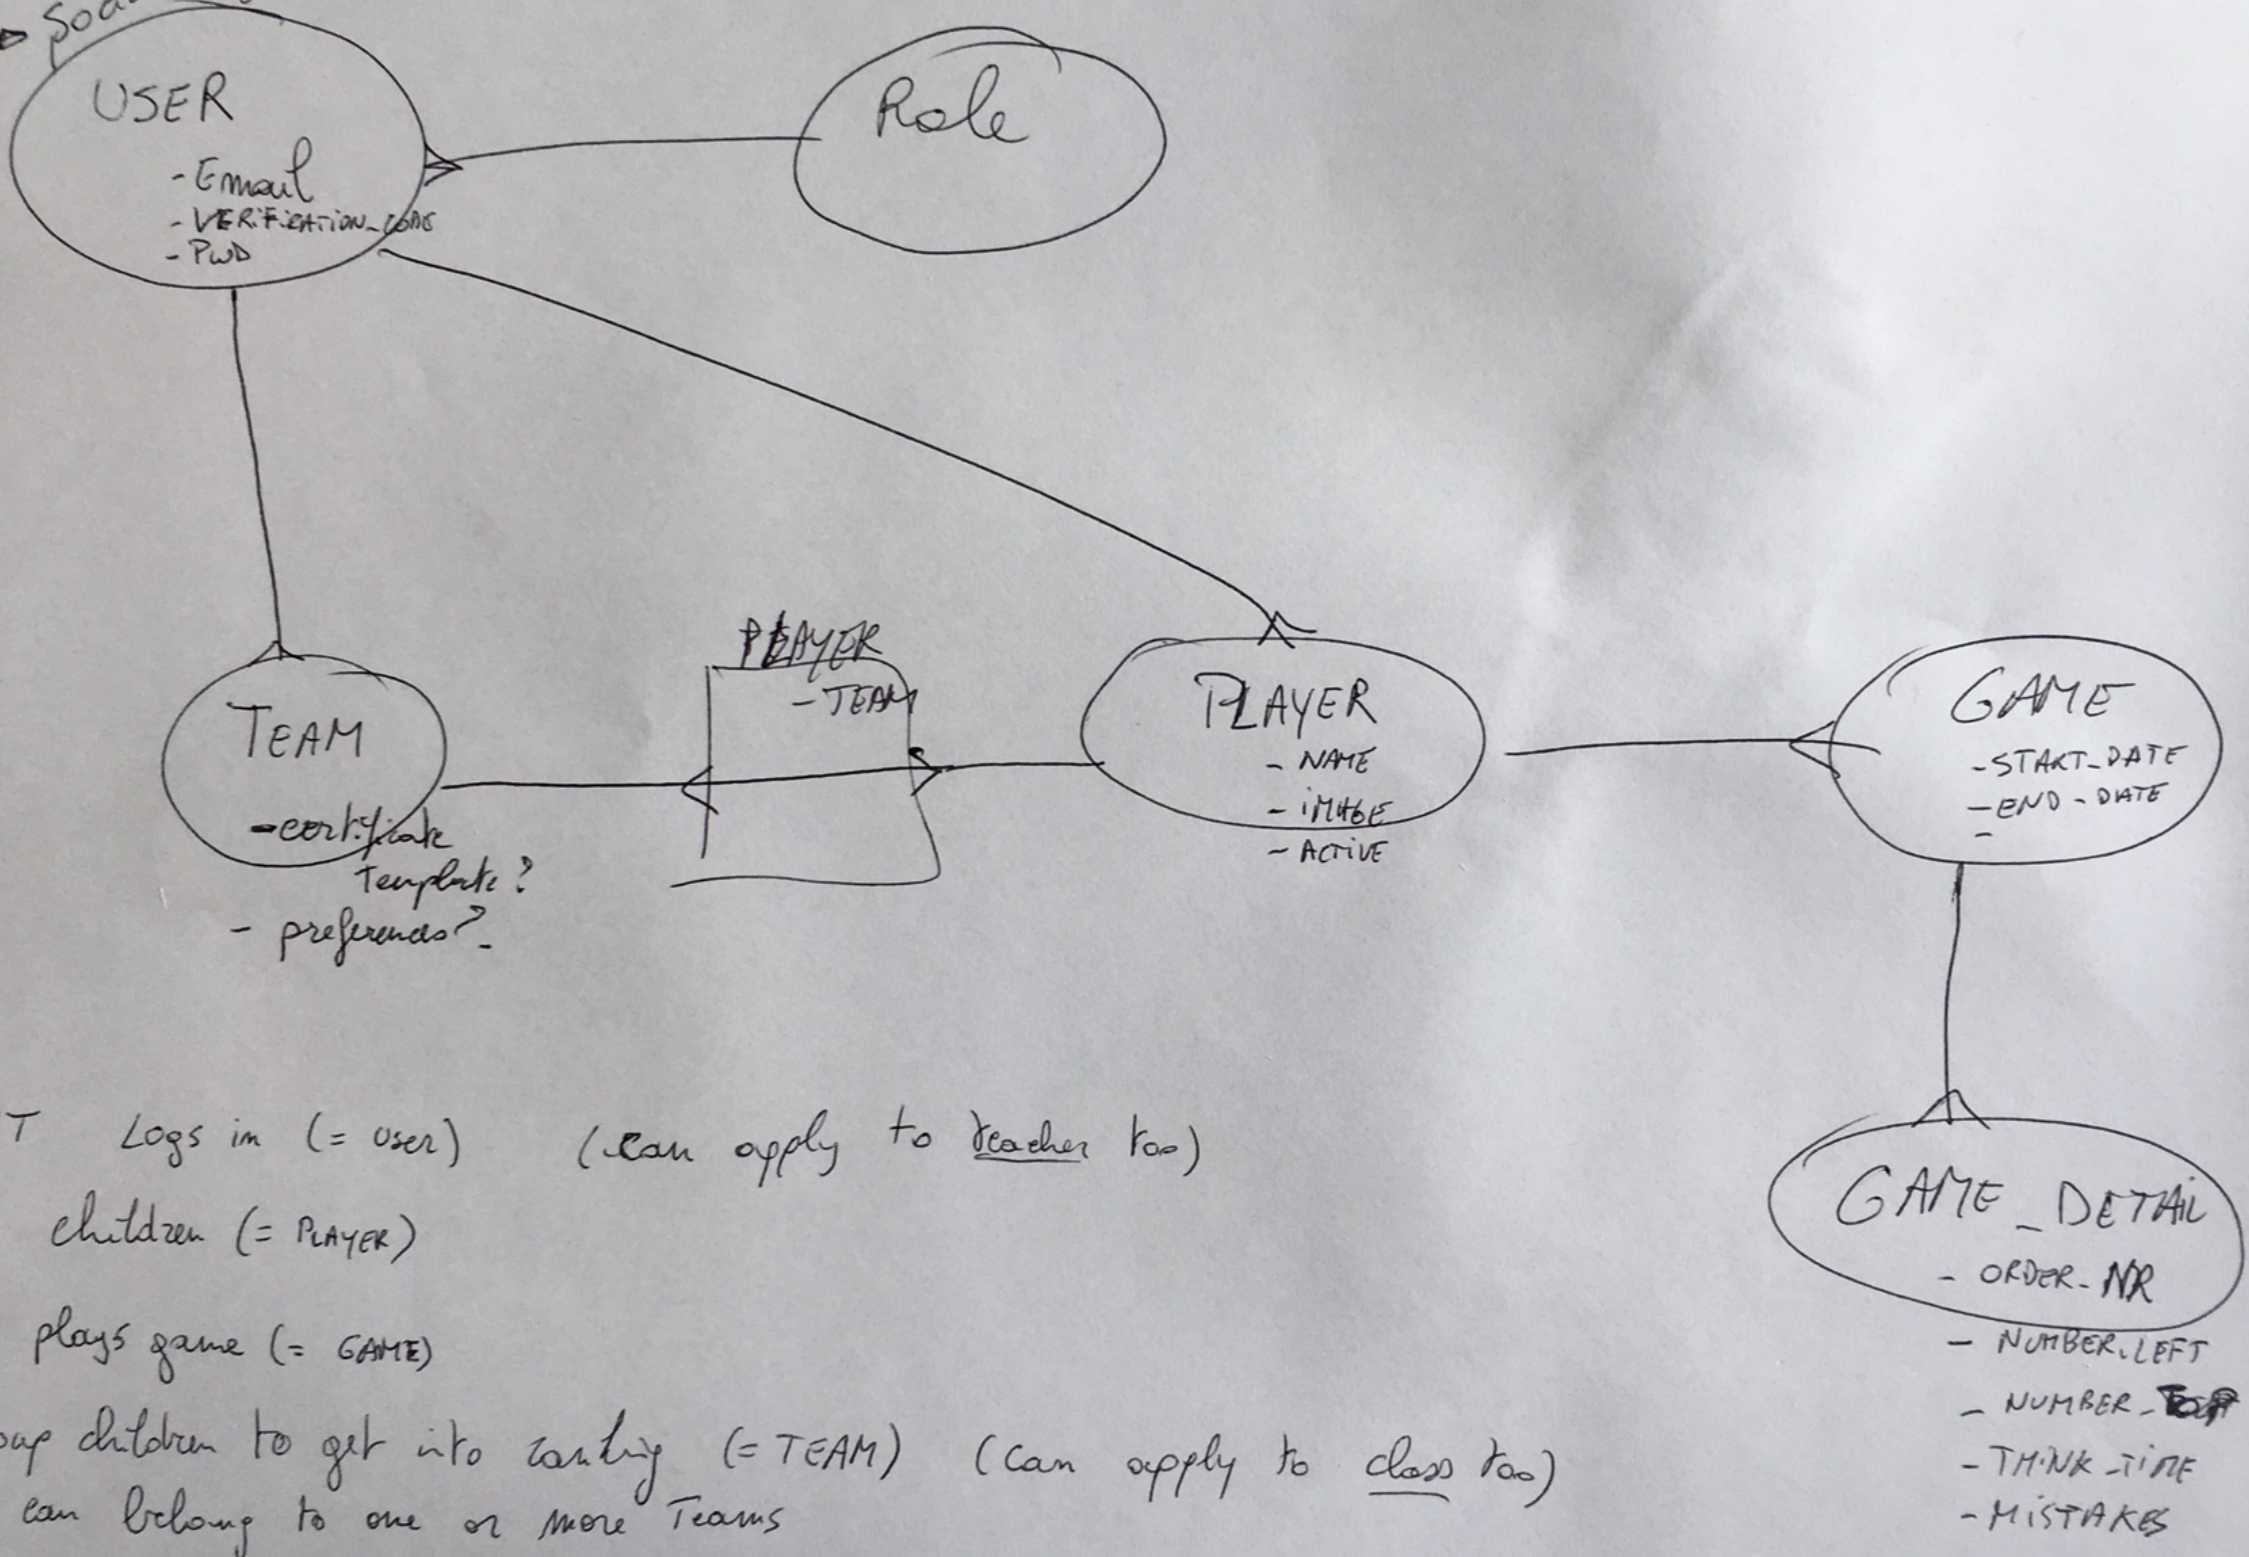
Soc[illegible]

USER
- Email
- VERIFICATION_CODE
- PWD

Role

PLAYER
- TEAM

TEAM
- certificate Template?
- preferences?

PLAYER
- NAME
- IMAGE
- ACTIVE

GAME
- START_DATE
- END_DATE
-

GAME_DETAIL
- ORDER_NR
- NUMBER_LEFT
- NUMBER_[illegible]
- THINK_TIME
- MISTAKES

T Logs in (= USER) (can apply to teacher too)
children (= PLAYER)
plays game (= GAME)
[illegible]up children to get into ranking (= TEAM) (can apply to class too)
can belong to one or more Teams